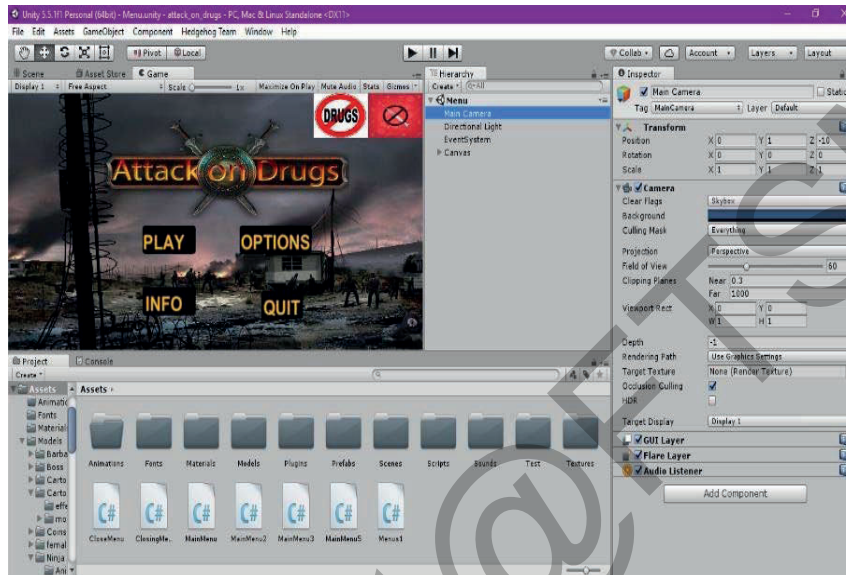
Unity 5.5.1f1 Personal (64bit) - Menu.unity - attack_on_drugs - PC, Mac & Linux Standalone <DX11>

File Edit Assets GameObject Component Hedgehog Team Window Help

Pivot Local

Collab Account Layers Layout

Scene Asset Store Game

Display 1 Free Aspect Scale 1x Maximize On Play Mute Audio Stats Gizmos

DRUGS

Attack on Drugs

PLAY OPTIONS

INFO QUIT

Hierarchy

Create All

Menu
Main Camera
Directional Light
EventSystem
Canvas

Inspector

Main Camera Static

Tag MainCamera Layer Default

Transform

Position X 0 Y 1 Z -10
Rotation X 0 Y 0 Z 0
Scale X 1 Y 1 Z 1

Camera

Clear Flags Skybox
Background
Culling Mask Everything

Projection Perspective
Field of View 60
Clipping Planes Near 0.3
Far 1000
Viewport Rect X 0 Y 0
W 1 H 1

Depth -1
Rendering Path Use Graphics Settings
Target Texture None (Render Texture)
Occlusion Culling
HDR

Target Display Display 1

GUI Layer
Flare Layer
Audio Listener

Add Component

Project Console

Create

Assets
Animatio
Fonts
Material
Models
Barba
Boss
Carto
Carto
effe
mo
Cons
femal
Ninja
Ani

Assets

Animations Fonts Materials Models Plugins Prefabs Scenes Scripts Sounds Test Textures

C# C# C# C# C# C# C#

CloseMenu ClosingMe... MainMenu MainMenu2 MainMenu3 MainMenu5 Menus1